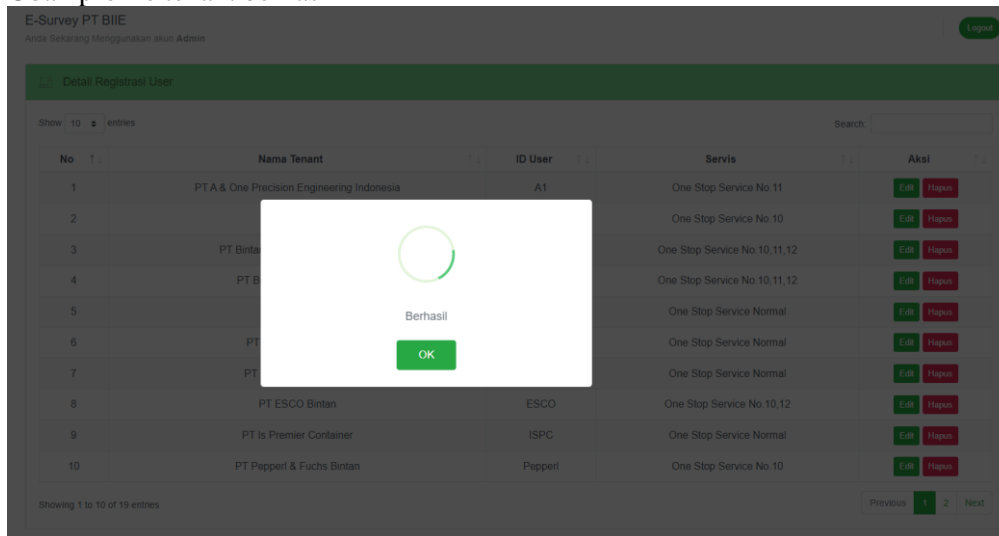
E-Survey PT BIIE
Anda Sekarang Menggunakan akun Admin

Logout

Detail Registrasi User

Show 10 entries

Search:

| No | Nama Tenant | ID User | Servis | Aksi |
|---|---|---|---|---|
| 1 | PT A & One Precision Engineering Indonesia | A1 | One Stop Service No.11 | Edit Hapus |
| 2 | | | One Stop Service No.10 | Edit Hapus |
| 3 | PT Bintan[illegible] | | One Stop Service No.10,11,12 | Edit Hapus |
| 4 | PT B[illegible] | | One Stop Service No.10,11,12 | Edit Hapus |
| 5 | | | One Stop Service Normal | Edit Hapus |
| 6 | PT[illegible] | | One Stop Service Normal | Edit Hapus |
| 7 | PT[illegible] | | One Stop Service Normal | Edit Hapus |
| 8 | PT ESCO Bintan | ESCO | One Stop Service No.10,12 | Edit Hapus |
| 9 | PT Is Premier Container | ISPC | One Stop Service Normal | Edit Hapus |
| 10 | PT Pepperl & Fuchs Bintan | Pepperl | One Stop Service No.10 | Edit Hapus |

Berhasil

OK

Showing 1 to 10 of 19 entries

Previous 1 2 Next